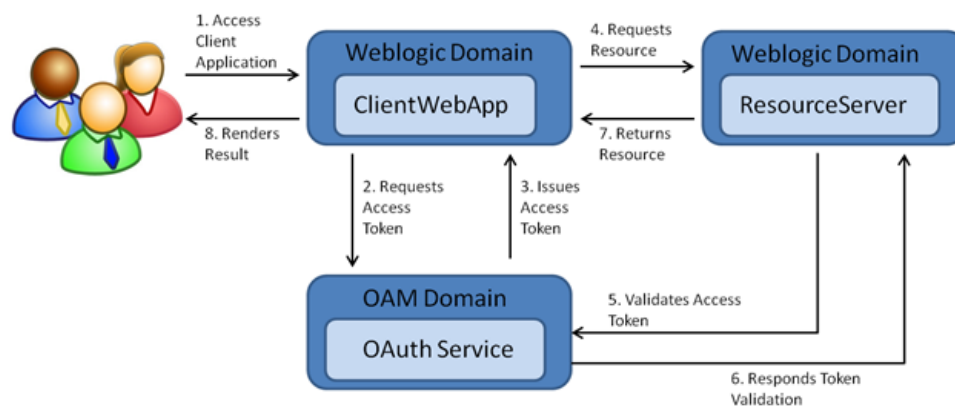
1. Access Client Application

Weblogic Domain

ClientWebApp

4. Requests Resource

Weblogic Domain

ResourceServer

8. Renders Result

7. Returns Resource

2. Requests Access Token

3. Issues Access Token

OAM Domain

OAuth Service

5. Validates Access Token

6. Responds Token Validation